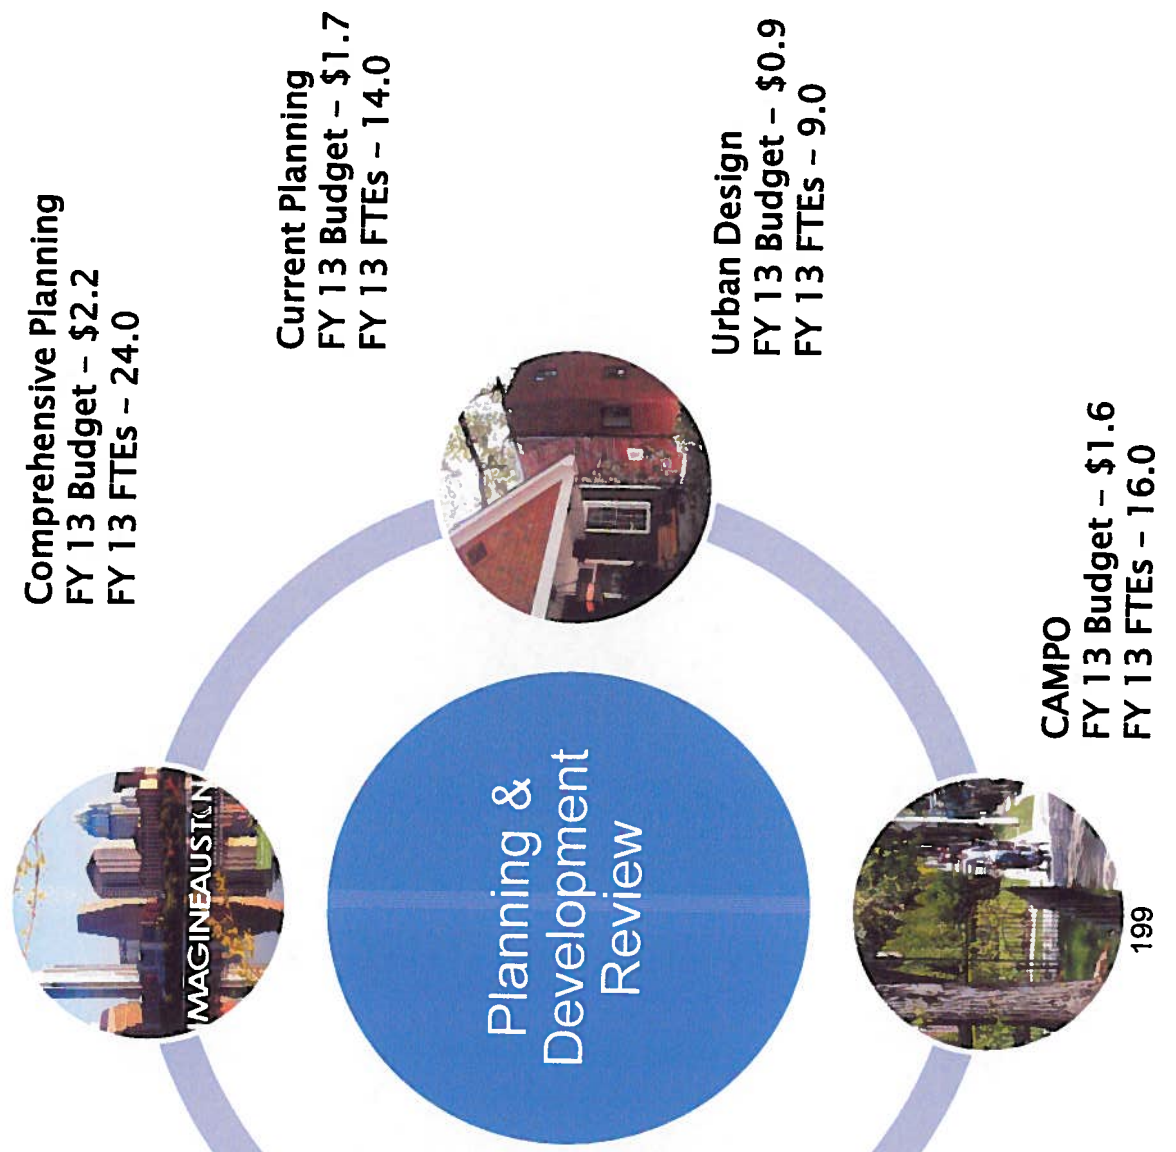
Comprehensive Planning
FY 13 Budget – $2.2
FY 13 FTEs – 24.0

Current Planning
FY 13 Budget – $1.7
FY 13 FTEs – 14.0

Urban Design
FY 13 Budget – $0.9
FY 13 FTEs – 9.0

CAMPO
FY 13 Budget – $1.6
FY 13 FTEs – 16.0

Planning & Development Review

IMAGINEAUSTIN

199